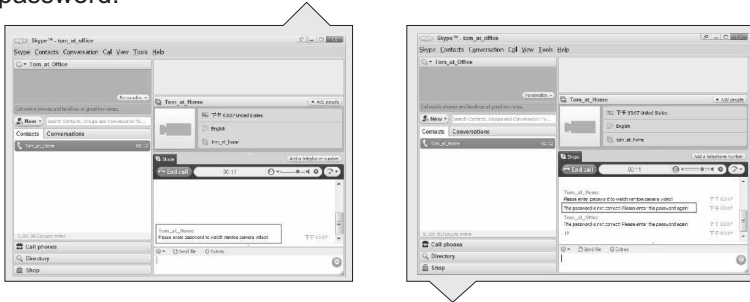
password.

Skype™ - tom_at_office
Skype Contacts Conversation Call View Tools Help
Tom_at_Office
Call mobile phones and landlines at great low rates
New
Search Contacts, Groups and Conversation Topics
Contacts Conversations
Tom_at_Home
Tom_at_Home
+ Add people
下午 03:07 United States
English
tom_at_home
Skype
Add a telephone number
End call
Tom_at_Home
Please enter password to watch remote camera video!
下午 03:07
Send file
Call phones
Directory
Shop

Skype™ - tom_at_office
Skype Contacts Conversation Call View Tools Help
Tom_at_Office
Call mobile phones and landlines at great low rates
New
Search Contacts, Groups and Conversation Topics
Contacts Conversations
Tom_at_Home
Tom_at_Home
+ Add people
下午 03:07 United States
English
tom_at_home
Skype
Add a telephone number
End call
Tom_at_Home
Please enter password to watch remote camera video!
下午 03:07
The password is not correct! Please enter the password again
Tom_at_Office
The password is not correct! Please enter the password again
下午 03:07
Send file
Call phones
Directory
Shop